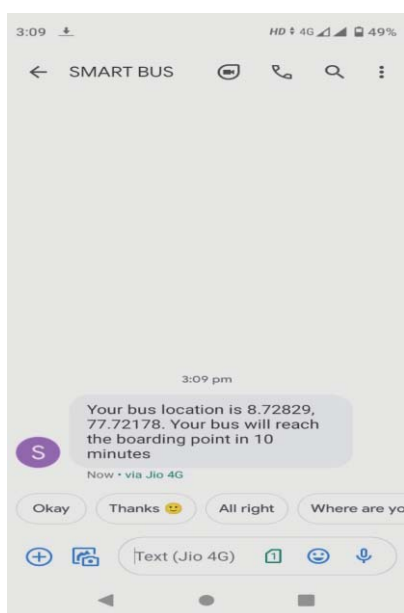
3:09

HD 4G 49%

SMART BUS

3:09 pm

Your bus location is 8.72829, 77.72178. Your bus will reach the boarding point in 10 minutes

S

Now • via Jio 4G

Okay

Thanks 🙂

All right

Where are yo

Text (Jio 4G)

1